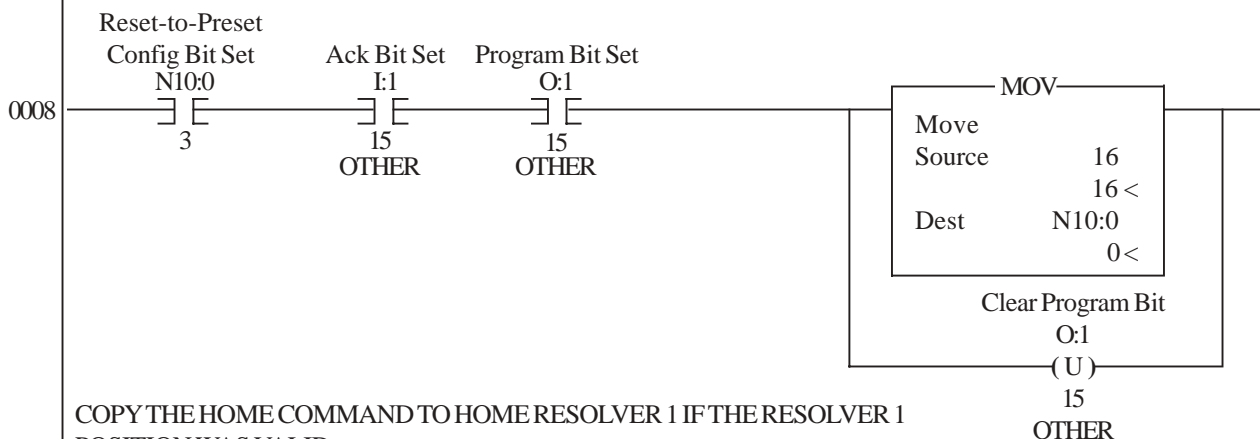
Reset-to-Preset Config Bit Set N10:0 3

Ack Bit Set I:1 15 OTHER

Program Bit Set O:1 15 OTHER

0008

MOV
Move
Source 16
16 <
Dest N10:0
0 <

Clear Program Bit
O:1
( U )
15
OTHER

COPY THE HOME COMMAND TO HOME RESOLVER 1 IF THE RESOLVER 1 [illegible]